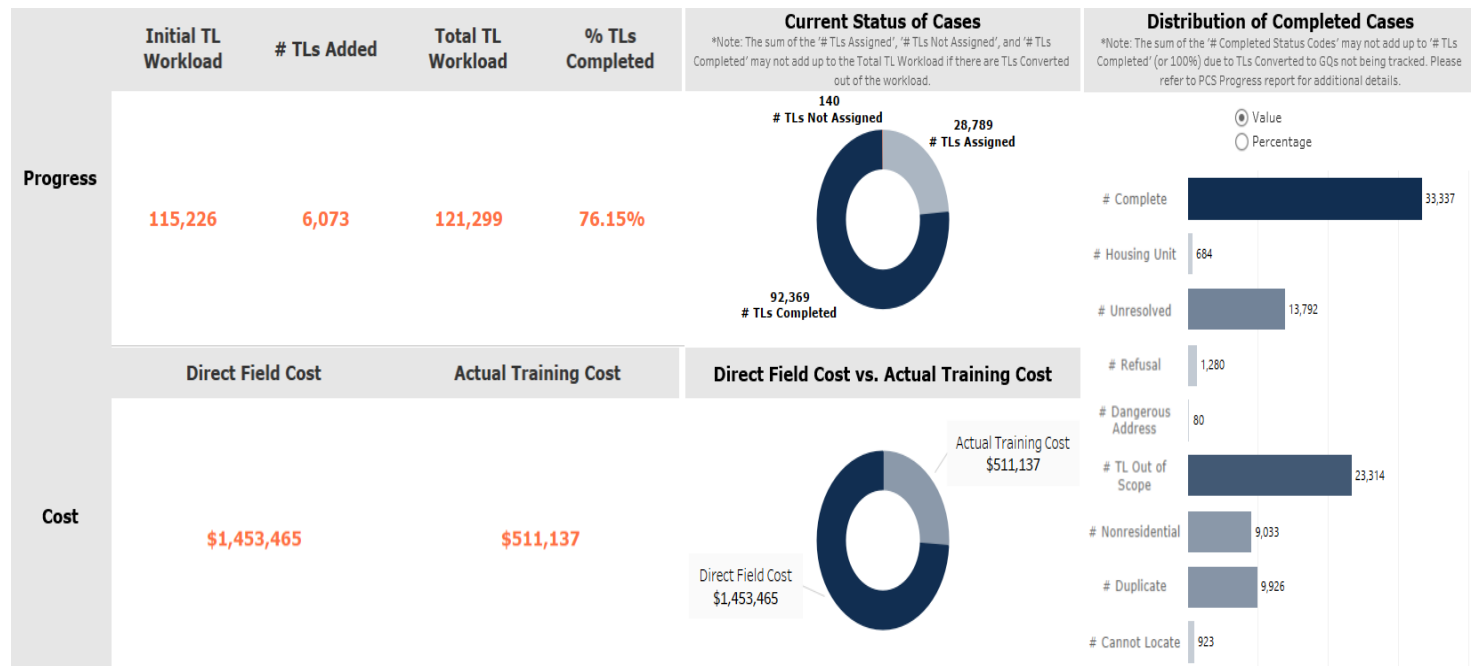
| | Initial TL Workload | # TLs Added | Total TL Workload | % TLs Completed |
|---|---|---|---|---|
| Progress | 115,226 | 6,073 | 121,299 | 76.15% |

Current Status of Cases

*Note: The sum of the '# TLs Assigned', '# TLs Not Assigned', and '# TLs Completed' may not add up to the Total TL Workload if there are TLs Converted out of the workload.

140
# TLs Not Assigned

28,789
# TLs Assigned

92,369
# TLs Completed

Distribution of Completed Cases

*Note: The sum of the '# Completed Status Codes' may not add up to '# TLs Completed' (or 100%) due to TLs Converted to GQs not being tracked. Please refer to PCS Progress report for additional details.

Value
Percentage

# Complete 33,337
# Housing Unit 684
# Unresolved 13,792
# Refusal 1,280
# Dangerous Address 80
# TL Out of Scope 23,314
# Nonresidential 9,033
# Duplicate 9,926
# Cannot Locate 923

| | Direct Field Cost | Actual Training Cost |
|---|---|---|
| Cost | $1,453,465 | $511,137 |

Direct Field Cost vs. Actual Training Cost

Actual Training Cost
$511,137

Direct Field Cost
$1,453,465